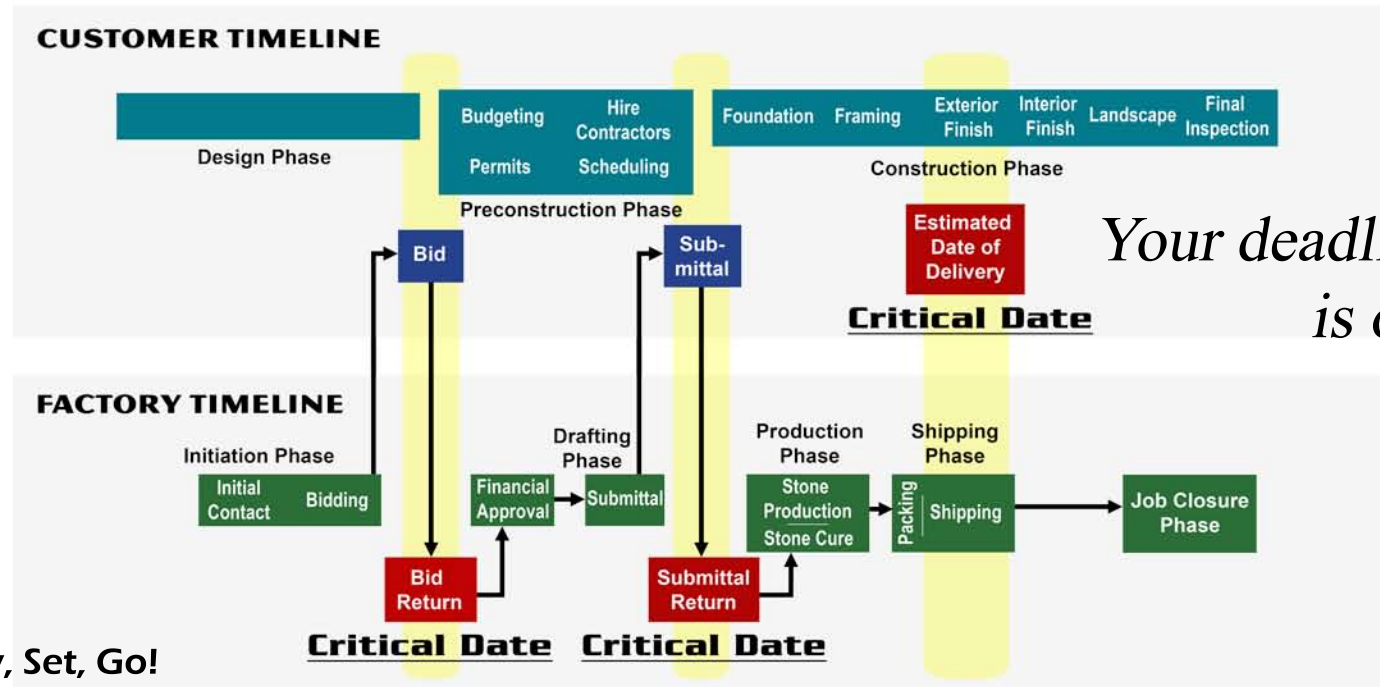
CUSTOMER TIMELINE

Design Phase

Budgeting

Hire Contractors

Permits

Scheduling

Preconstruction Phase

Foundation

Framing

Exterior Finish

Interior Finish

Landscape

Final Inspection

Construction Phase

Bid

Sub-mittal

Estimated Date of Delivery

Critical Date

Your deadl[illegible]
is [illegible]

FACTORY TIMELINE

Initiation Phase

Initial Contact

Bidding

Bid Return

Critical Date

Financial Approval

Drafting Phase

Submittal

Submittal Return

Critical Date

Production Phase

Stone Production

Stone Cure

Shipping Phase

Packing

Shipping

Job Closure Phase

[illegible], Set, Go!